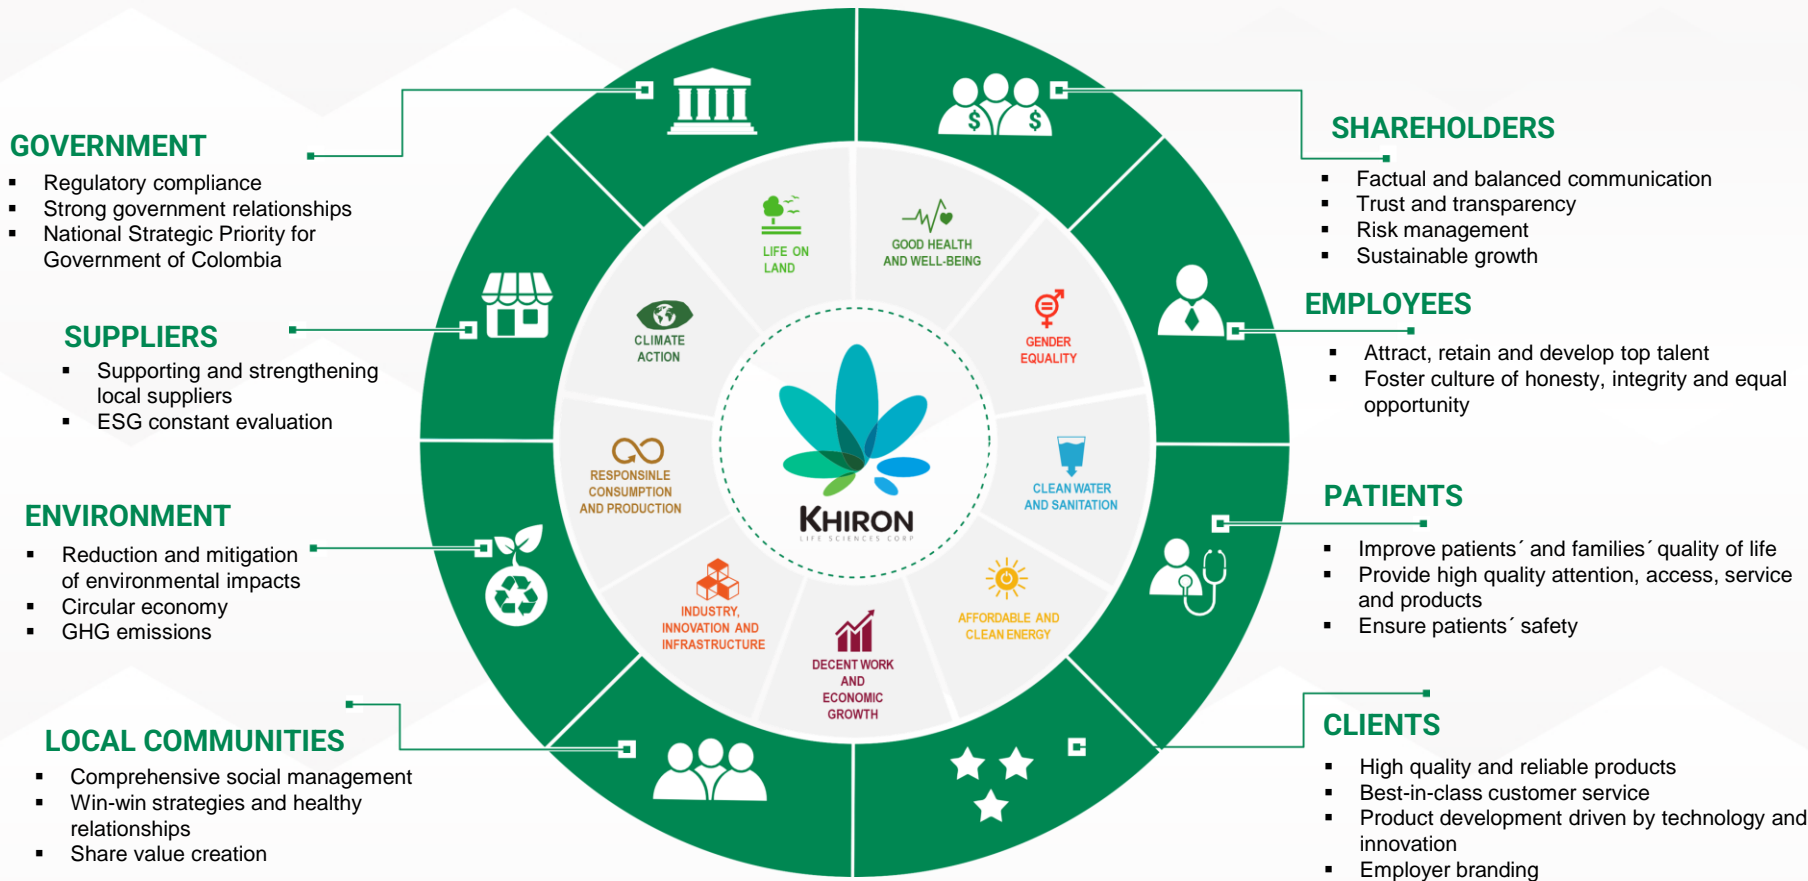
GOVERNMENT
- Regulatory compliance
- Strong government relationships
- National Strategic Priority for Government of Colombia

SUPPLIERS
- Supporting and strengthening local suppliers
- ESG constant evaluation

ENVIRONMENT
- Reduction and mitigation of environmental impacts
- Circular economy
- GHG emissions

LOCAL COMMUNITIES
- Comprehensive social management
- Win-win strategies and healthy relationships
- Share value creation

LIFE ON LAND
GOOD HEALTH AND WELL-BEING
CLIMATE ACTION
GENDER EQUALITY
RESPONSINLE CONSUMPTION AND PRODUCTION
CLEAN WATER AND SANITATION
INDUSTRY, INNOVATION AND INFRASTRUCTURE
AFFORDABLE AND CLEAN ENERGY
DECENT WORK AND ECONOMIC GROWTH

KHIRON
LIFE SCIENCES CORP

SHAREHOLDERS
- Factual and balanced communication
- Trust and transparency
- Risk management
- Sustainable growth

EMPLOYEES
- Attract, retain and develop top talent
- Foster culture of honesty, integrity and equal opportunity

PATIENTS
- Improve patients´ and families´ quality of life
- Provide high quality attention, access, service and products
- Ensure patients´ safety

CLIENTS
- High quality and reliable products
- Best-in-class customer service
- Product development driven by technology and innovation
- Employer branding